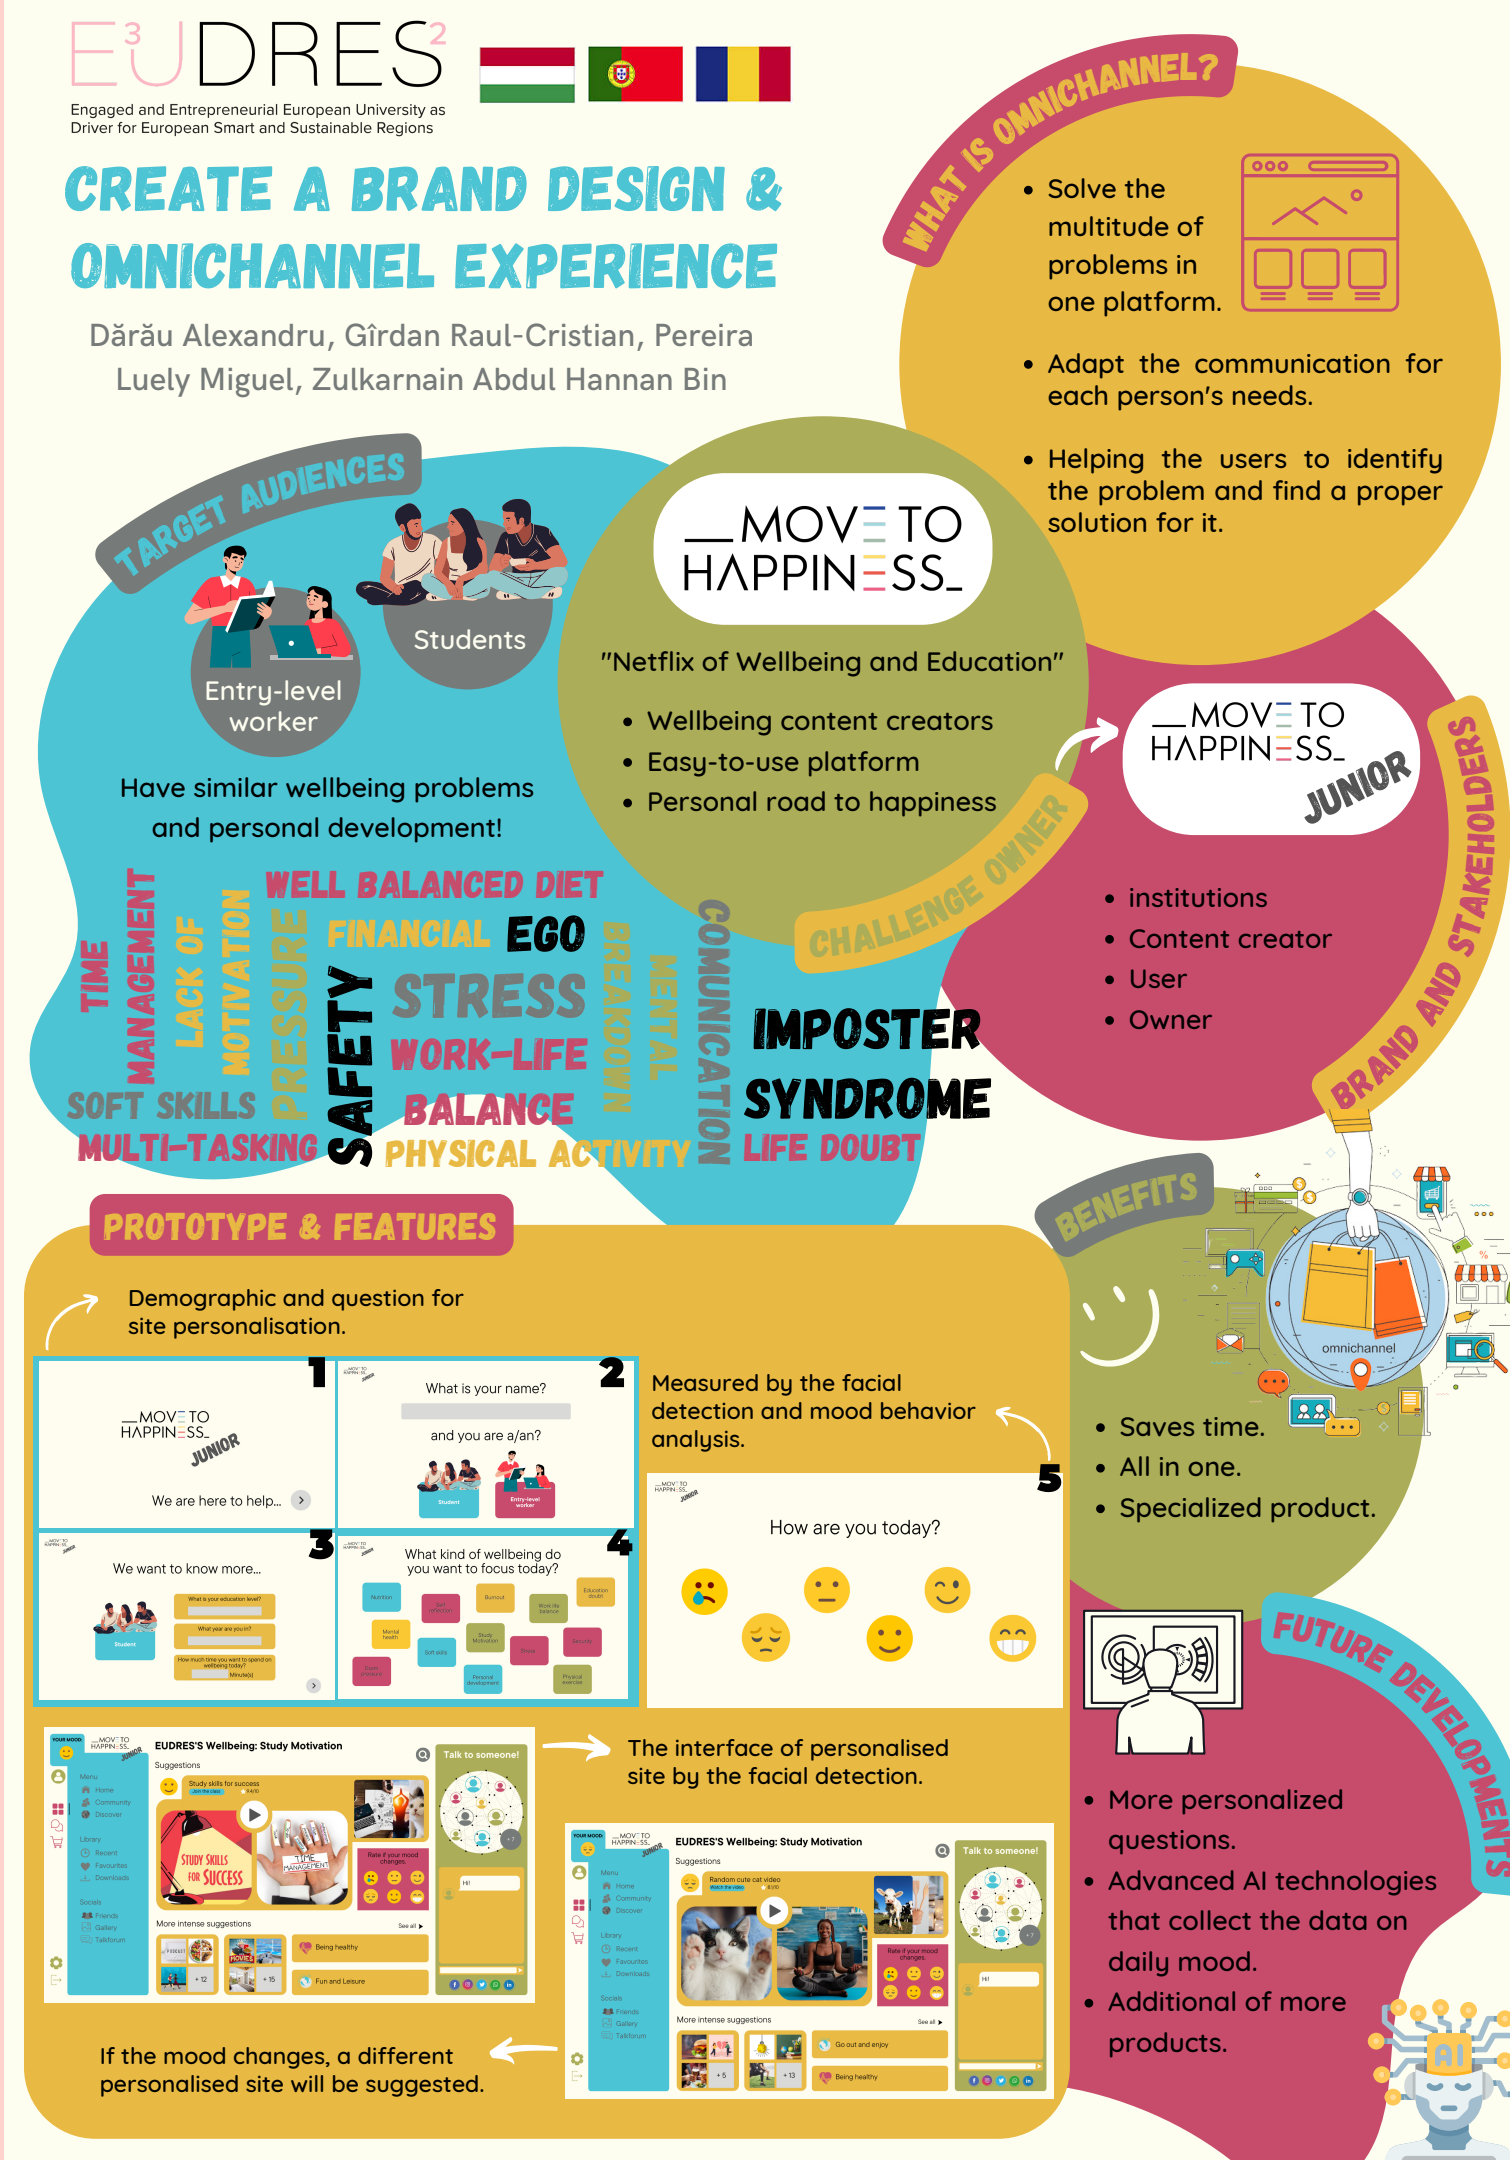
EUDRES
Engaged and Entrepreneurial European University as Driver for European Smart and Sustainable Regions

CREATE A BRAND DESIGN & OMNICHANNEL EXPERIENCE

Dărău Alexandru, Gîrdan Raul-Cristian, Pereira Luely Miguel, Zulkarnain Abdul Hannan Bin

WHAT IS OMNICHANNEL?

- Solve the multitude of problems in one platform.
- Adapt the communication for each person's needs.
- Helping the users to identify the problem and find a proper solution for it.

TARGET AUDIENCES

Entry-level worker
Students

Have similar wellbeing problems and personal development!

MOVE TO HAPPINESS

"Netflix of Wellbeing and Education"

- Wellbeing content creators
- Easy-to-use platform
- Personal road to happiness

CHALLENGE OWNER

MOVE TO HAPPINESS JUNIOR

BRAND AND STAKEHOLDERS

- institutions
- Content creator
- User
- Owner

TIME MANAGEMENT LACK OF MOTIVATION PRESSURE WELL BALANCED DIET FINANCIAL EGO SAFETY STRESS WORK-LIFE BALANCE BREAKDOWN MENTAL COMUNICATION IMPOSTER SYNDROME SOFT SKILLS MULTI-TASKING PHYSICAL ACTIVITY LIFE DOUBT

PROTOTYPE & FEATURES

Demographic and question for site personalisation.

1
MOVE TO HAPPINESS JUNIOR
We are here to help...

2
What is your name?
and you are a/an?
Student
Entry-level worker

3
We want to know more...
What is your education level?
What year are you in?
How much time you want to spend on wellbeing today?
Minute(s)
Student

4
What kind of wellbeing do you want to focus today?
Nutrition
Self protection
Burnout
Work life balance
Education doubt
Mental health
Soft skills
Study Motivation
Stress
Security
Exam pressure
Personal development
Physical exercise

Measured by the facial detection and mood behavior analysis.

5
How are you today?

EUDRES'S Wellbeing: Study Motivation
Suggestions
Study skills for success
STUDY SKILLS FOR SUCCESS
TIME MANAGEMENT
Rate if your mood changes.
More intense suggestions
Being healthy
Fun and Leisure
Talk to someone!
Menu
Home
Community
Discover
Library
Recent
Favourites
Downloads
Socials
Friends
Gallery
Talkforum

The interface of personalised site by the facial detection.

EUDRES'S Wellbeing: Study Motivation
Suggestions
Random cute cat video
More intense suggestions
Go out and enjoy
Being healthy
Talk to someone!

If the mood changes, a different personalised site will be suggested.

BENEFITS

omnichannel

- Saves time.
- All in one.
- Specialized product.

FUTURE DEVELOPMENTS

- More personalized questions.
- Advanced AI technologies that collect the data on daily mood.
- Additional of more products.

AI